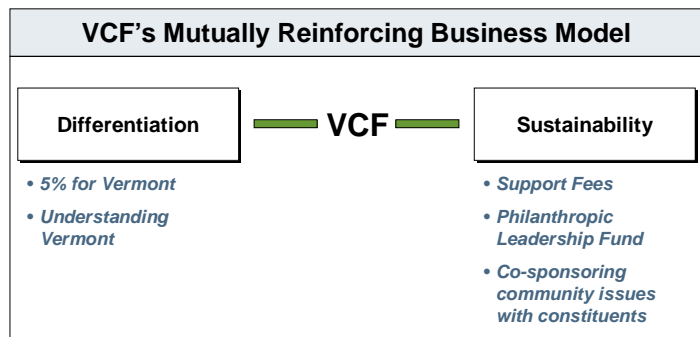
VCF's Mutually Reinforcing Business Model

Differentiation

VCF

Sustainability

• 5% for Vermont
• Understanding Vermont

• Support Fees
• Philanthropic Leadership Fund
• Co-sponsoring community issues with constituents